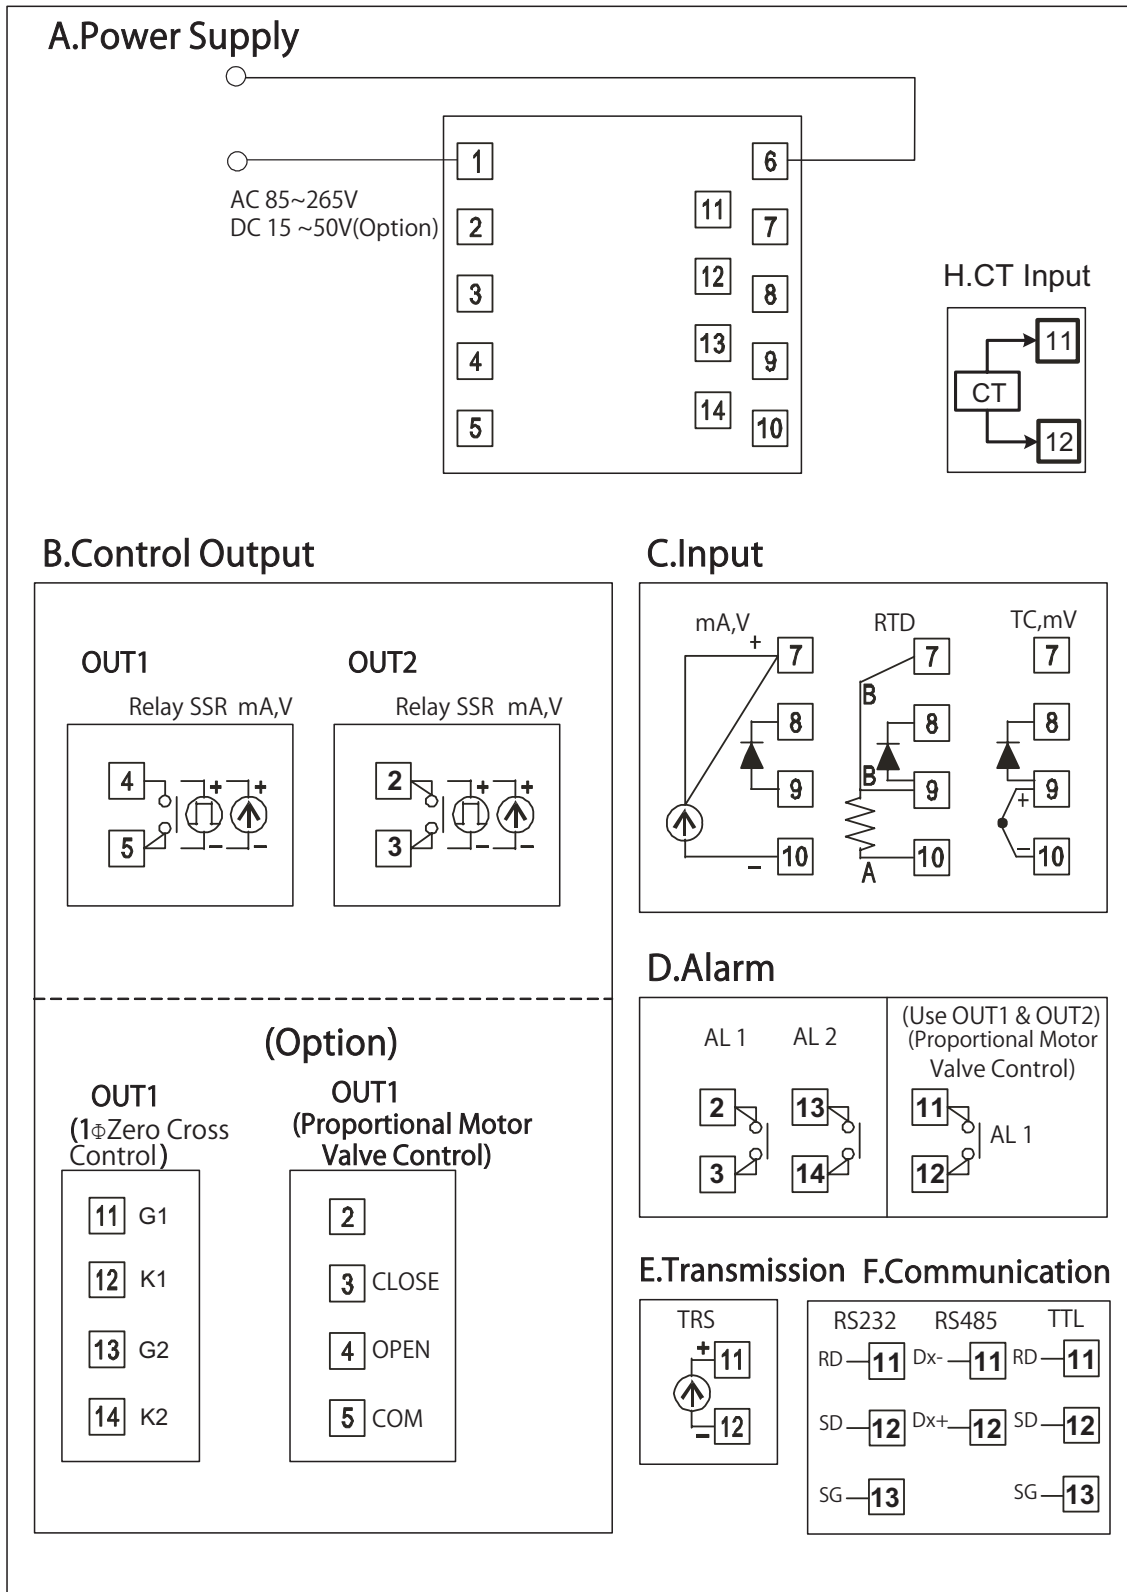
A.Power Supply

1
AC 85~265V
DC 15 ~50V(Option)
2
3
4
5
6
11
7
12
8
13
9
14
10

H.CT Input
CT
11
12

B.Control Output

OUT1
Relay SSR mA,V
4
5
+
+
−
−

OUT2
Relay SSR mA,V
2
3
+
+
−
−

C.Input

mA,V
+
7
8
9
−
10

RTD
7
B
8
B
9
A
10

TC,mV
7
8
+
9
−
10

D.Alarm

AL 1
AL 2
2
3
13
14

(Use OUT1 & OUT2)
(Proportional Motor Valve Control)
11
AL 1
12

(Option)

OUT1
(1ΦZero Cross Control)

| | |
|---|---|
| 11 | G1 |
| 12 | K1 |
| 13 | G2 |
| 14 | K2 |

OUT1
(Proportional Motor Valve Control)

| | |
|---|---|
| 2 | |
| 3 | CLOSE |
| 4 | OPEN |
| 5 | COM |

E.Transmission
TRS
+ 11
− 12

F.Communication

| RS232 | RS485 | TTL |
|---|---|---|
| RD 11 | Dx- 11 | RD 11 |
| SD 12 | Dx+ 12 | SD 12 |
| SG 13 | | SG 13 |